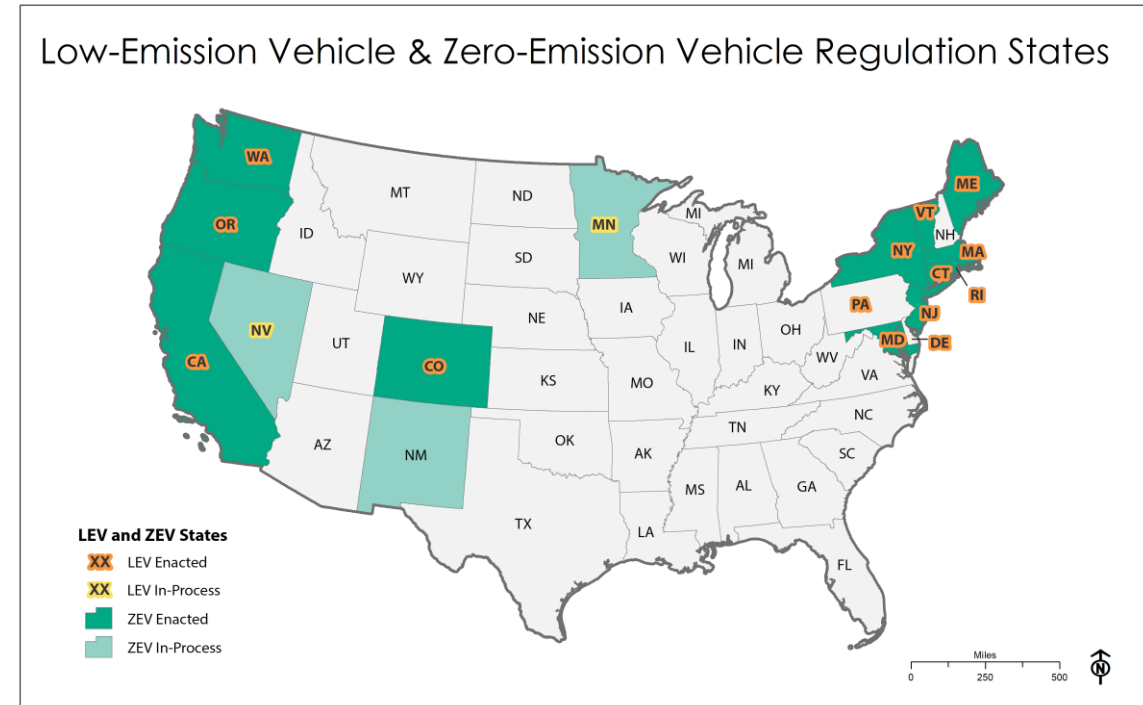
Low-Emission Vehicle & Zero-Emission Vehicle Regulation States

WA
MT
ND
MN
MI
ME
OR
ID
VT
NH
WI
MI
NY
MA
SD
WY
CT
RI
NV
IA
PA
NE
NJ
UT
CO
IL
IN
OH
MD
DE
CA
WV
KS
MO
VA
KY
NC
AZ
TN
NM
OK
AK
SC
MS
AL
GA
TX
LA
FL

LEV and ZEV States
XX LEV Enacted
XX LEV In-Process
ZEV Enacted
ZEV In-Process

Miles
0 250 500
N